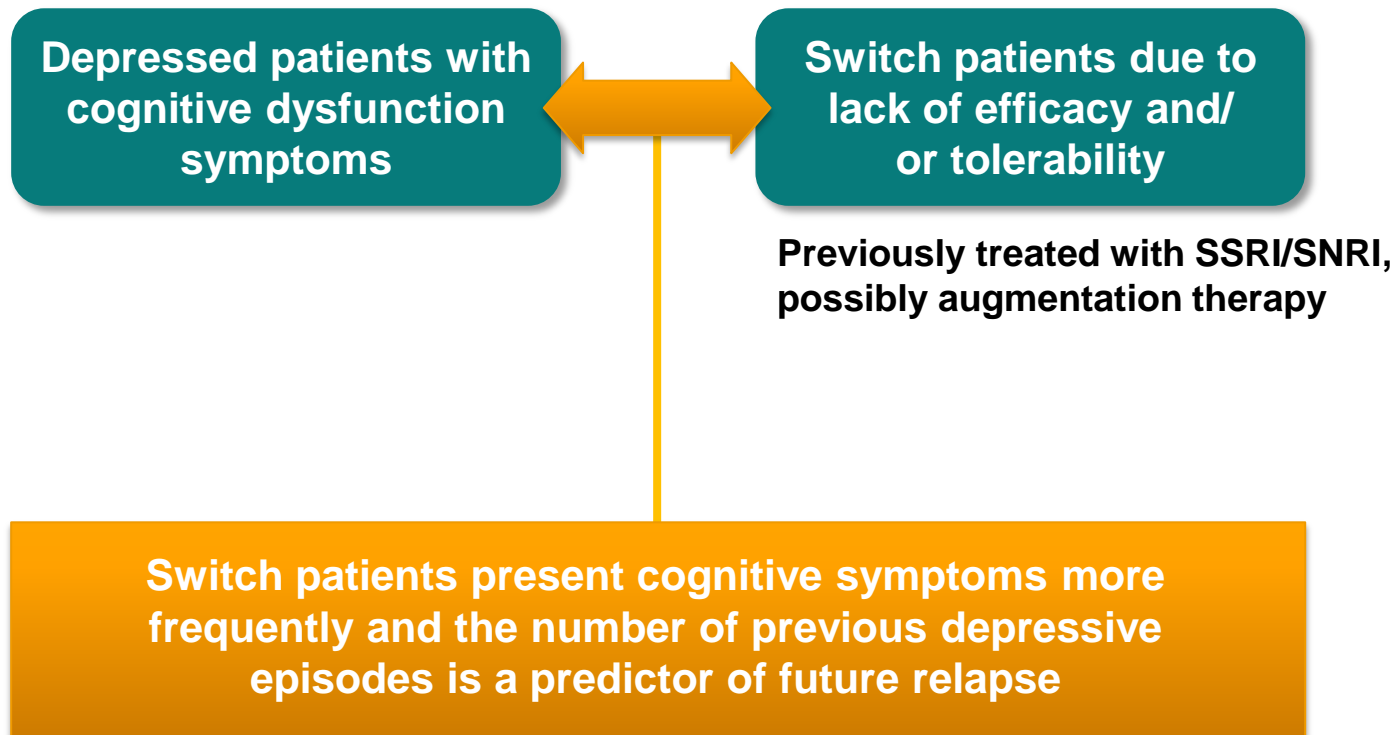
Depressed patients with cognitive dysfunction symptoms

Switch patients due to lack of efficacy and/ or tolerability

Previously treated with SSRI/SNRI, possibly augmentation therapy

Switch patients present cognitive symptoms more frequently and the number of previous depressive episodes is a predictor of future relapse